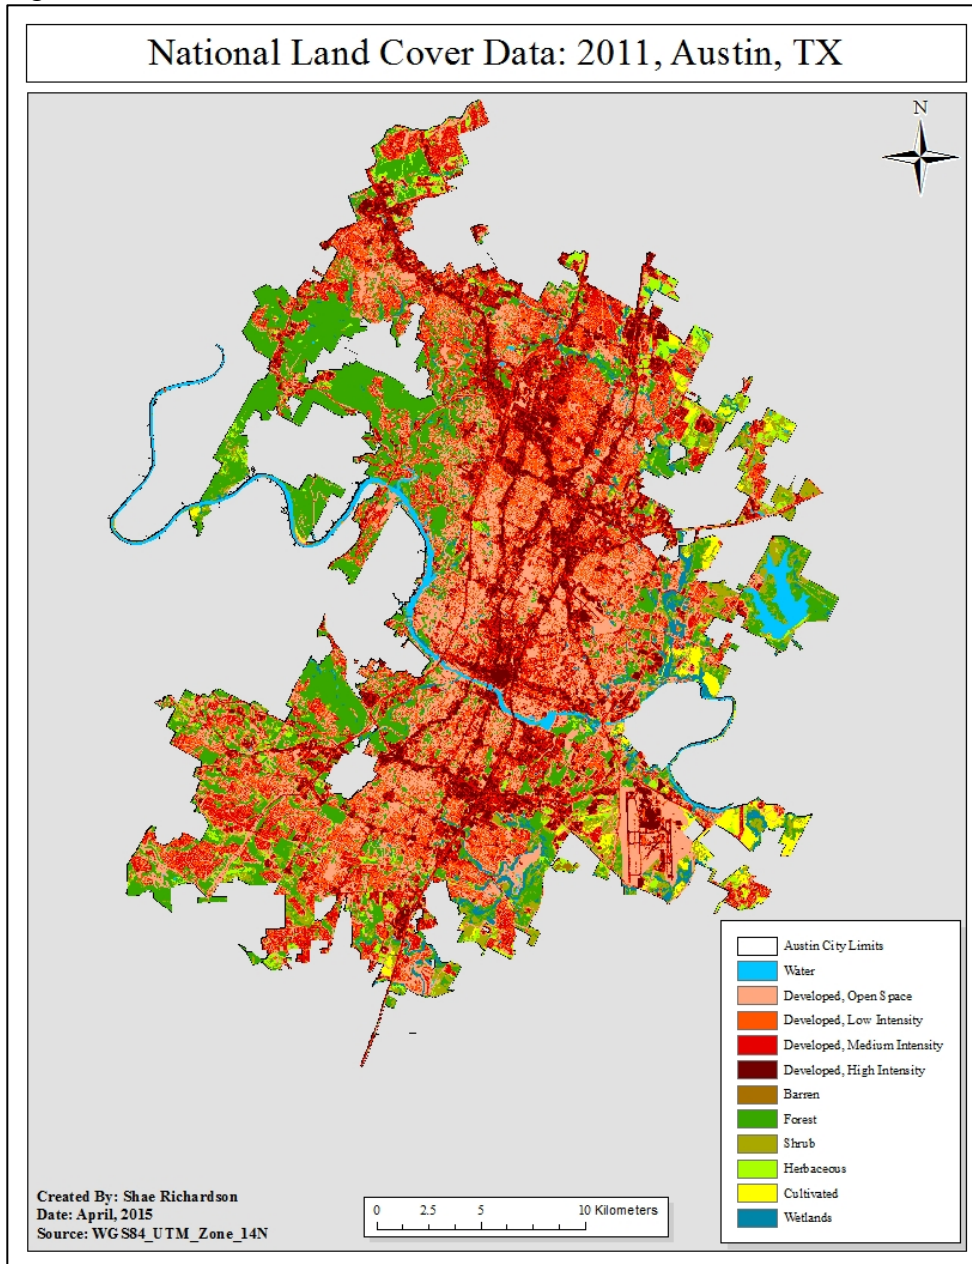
National Land Cover Data: 2011, Austin, TX

N

Austin City Limits
Water
Developed, Open Space
Developed, Low Intensity
Developed, Medium Intensity
Developed, High Intensity
Barren
Forest
Shrub
Herbaceous
Cultivated
Wetlands

0 2.5 5 10 Kilometers

Created By: Shae Richardson
Date: April, 2015
Source: WGS84_UTM_Zone_14N